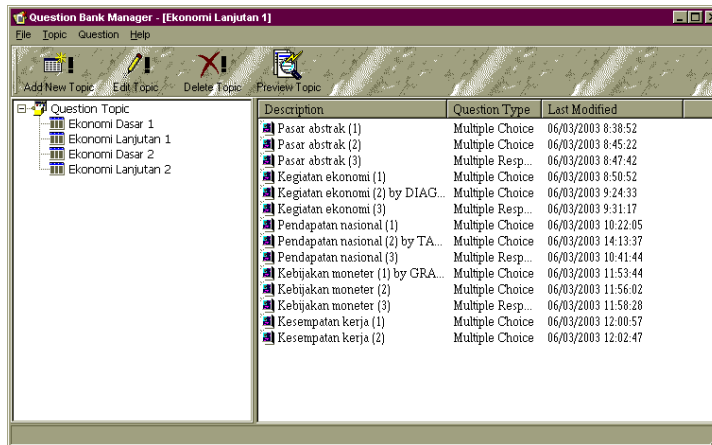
Question Bank Manager - [Ekonomi Lanjutan 1]

File Topic Question Help

Add New Topic Edit Topic Delete Topic Preview Topic

Question Topic
Ekonomi Dasar 1
Ekonomi Lanjutan 1
Ekonomi Dasar 2
Ekonomi Lanjutan 2

| Description | Question Type | Last Modified |
|---|---|---|
| Pasar abstrak (1) | Multiple Choice | 06/03/2003 8:38:52 |
| Pasar abstrak (2) | Multiple Choice | 06/03/2003 8:45:22 |
| Pasar abstrak (3) | Multiple Resp... | 06/03/2003 8:47:42 |
| Kegiatan ekonomi (1) | Multiple Choice | 06/03/2003 8:50:52 |
| Kegiatan ekonomi (2) by DIAG... | Multiple Choice | 06/03/2003 9:24:33 |
| Kegiatan ekonomi (3) | Multiple Resp... | 06/03/2003 9:31:17 |
| Pendapatan nasional (1) | Multiple Choice | 06/03/2003 10:22:05 |
| Pendapatan nasional (2) by TA... | Multiple Choice | 06/03/2003 14:13:37 |
| Pendapatan nasional (3) | Multiple Resp... | 06/03/2003 10:41:44 |
| Kebijakan moneter (1) by GRA... | Multiple Choice | 06/03/2003 11:53:44 |
| Kebijakan moneter (2) | Multiple Choice | 06/03/2003 11:56:02 |
| Kebijakan moneter (3) | Multiple Resp... | 06/03/2003 11:58:28 |
| Kesempatan kerja (1) | Multiple Choice | 06/03/2003 12:00:57 |
| Kesempatan kerja (2) | Multiple Choice | 06/03/2003 12:02:47 |